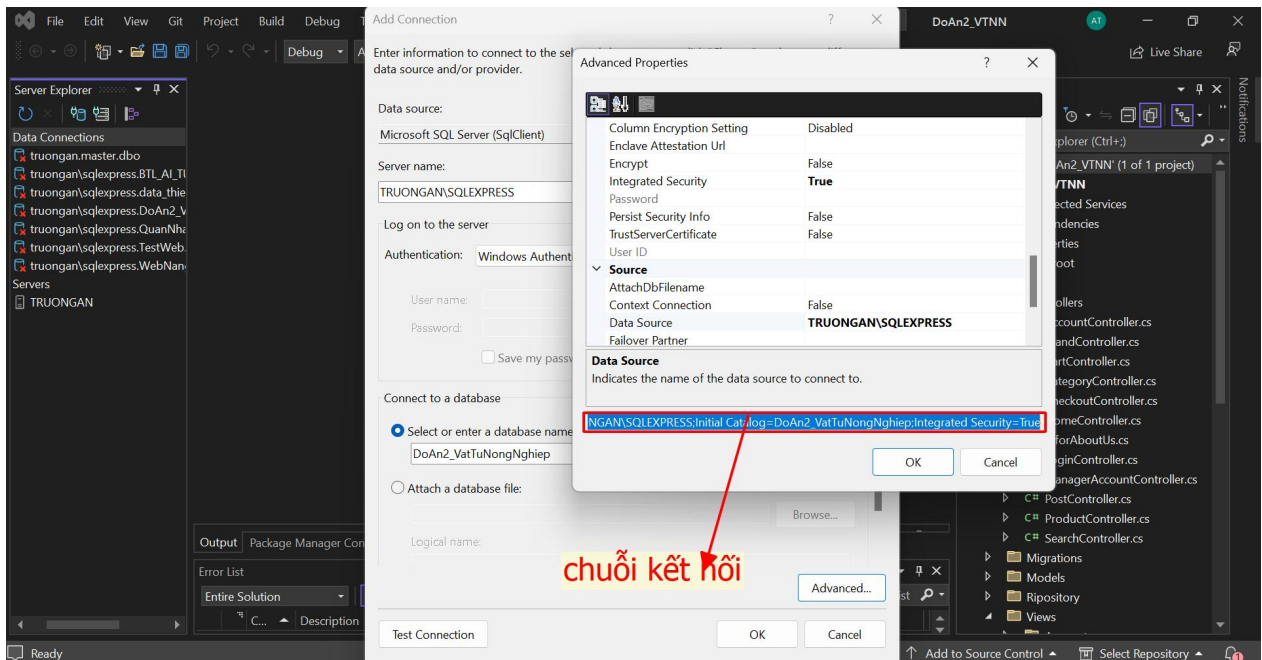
File Edit View Git Project Build Debug T
Debug
DoAn2_VTNN
AT
Live Share

Server Explorer
Data Connections
truongan.master.dbo
truongan\sqlexpress.BTL_AI_Tı
truongan\sqlexpress.data_thie
truongan\sqlexpress.DoAn2_V
truongan\sqlexpress.QuanNha
truongan\sqlexpress.TestWeb.
truongan\sqlexpress.WebNan
Servers
TRUONGAN

Add Connection
?
Enter information to connect to the sel
data source and/or provider.
Data source:
Microsoft SQL Server (SqlClient)
Server name:
TRUONGAN\SQLEXPRESS
Log on to the server
Authentication: Windows Authent
User name:
Password:
Save my passw
Connect to a database
Select or enter a database name
DoAn2_VatTuNongNghiep
Attach a database file:
Browse...
Logical name:
Advanced...
Test Connection
OK
Cancel

Advanced Properties
?
Column Encryption Setting Disabled
Enclave Attestation Url
Encrypt False
Integrated Security True
Password
Persist Security Info False
TrustServerCertificate False
User ID
Source
AttachDbFilename
Context Connection False
Data Source TRUONGAN\SQLEXPRESS
Failover Partner
Data Source
Indicates the name of the data source to connect to.
NGAN\SQLEXPRESS;Initial Catalog=DoAn2_VatTuNongNghiep;Integrated Security=True
OK
Cancel

chuỗi kết nối

Notifications
xplorer (Ctrl+;)
An2_VTNN' (1 of 1 project)
VTNN
ected Services
ndencies
erties
oot
ollers
ccountController.cs
andController.cs
rtController.cs
tegoryController.cs
eckoutController.cs
omeController.cs
forAboutUs.cs
ginController.cs
anagerAccountController.cs
C# PostController.cs
C# ProductController.cs
C# SearchController.cs
Migrations
Models
Ripository
Views

Output Package Manager Con
Error List
Entire Solution
C... Description
st

Ready
Add to Source Control
Select Repository